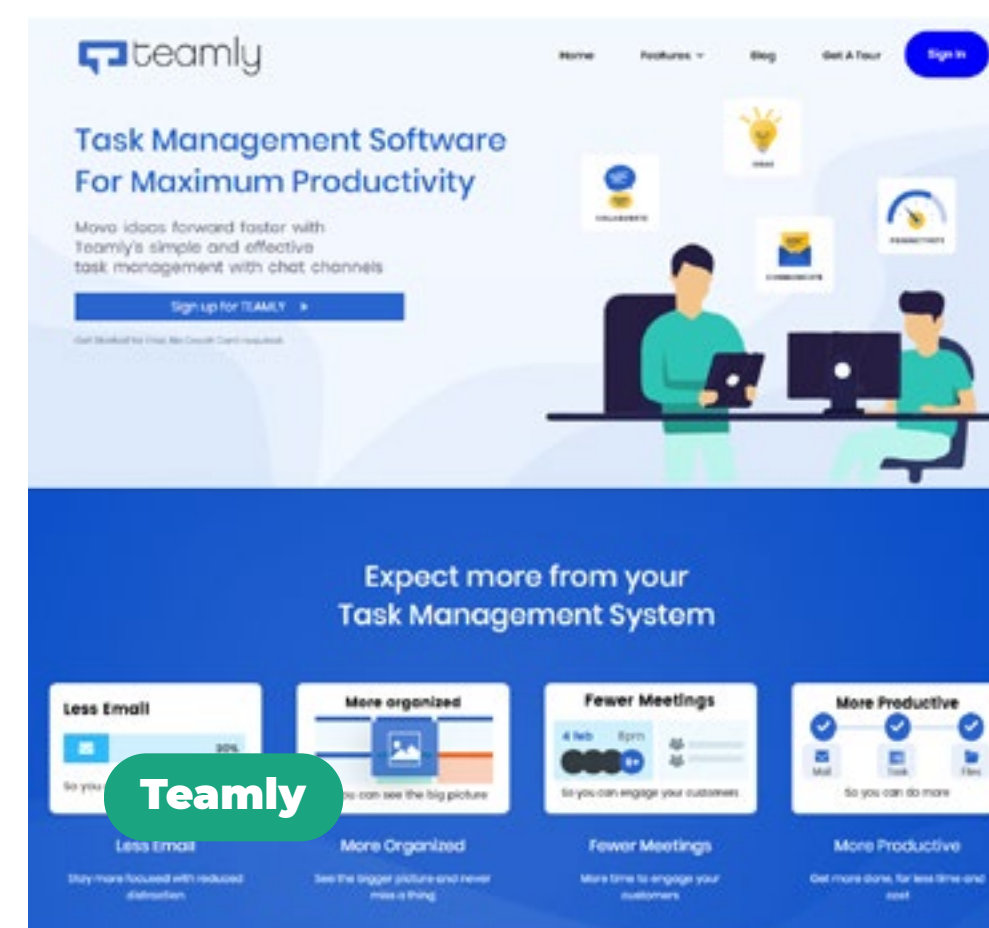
teamly

Home Features Blog Get A Tour Sign In

Task Management Software For Maximum Productivity

Move ideas forward faster with Teamly's simple and effective task management with chat channels

Sign up for TEAMLY >

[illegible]

IDEAS

COLLABORATE

COMMUNICATE

PRODUCTIVITY

Expect more from your Task Management System

Less Email

90%

So you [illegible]

More organized

you can see the big picture

Fewer Meetings

4 feb 8pm

So you can engage your customers

More Productive

Mail Task Files

So you can do more

Teamly

Less Email

Stay more focused with reduced distraction

More Organized

See the bigger picture and never miss a thing

Fewer Meetings

More time to engage your customers

More Productive

Get more done, for less time and cost